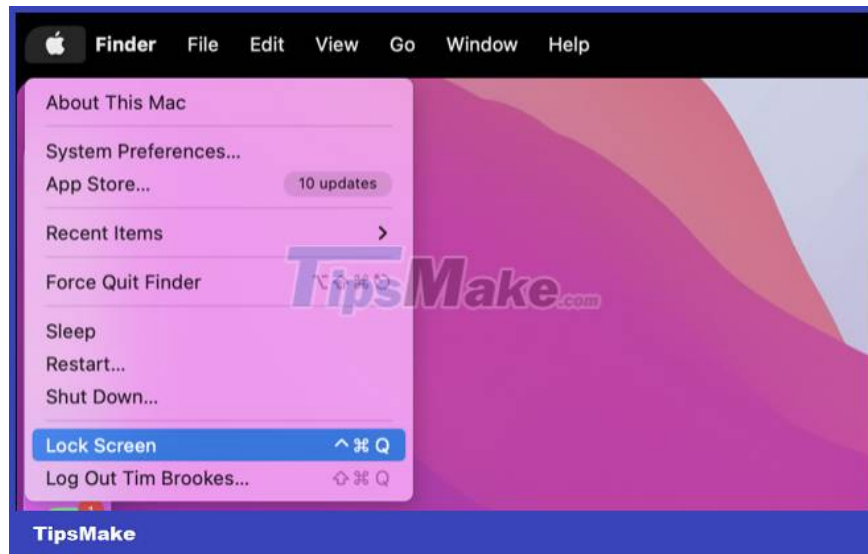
Finder File Edit View Go Window Help

About This Mac

System Preferences...
App Store... 10 updates

Recent Items >

Force Quit Finder ⌥⇧⌘⎋

Sleep
Restart...
Shut Down...

Lock Screen ^⌘Q
Log Out Tim Brookes... ⇧⌘Q

TipsMake.com

TipsMake